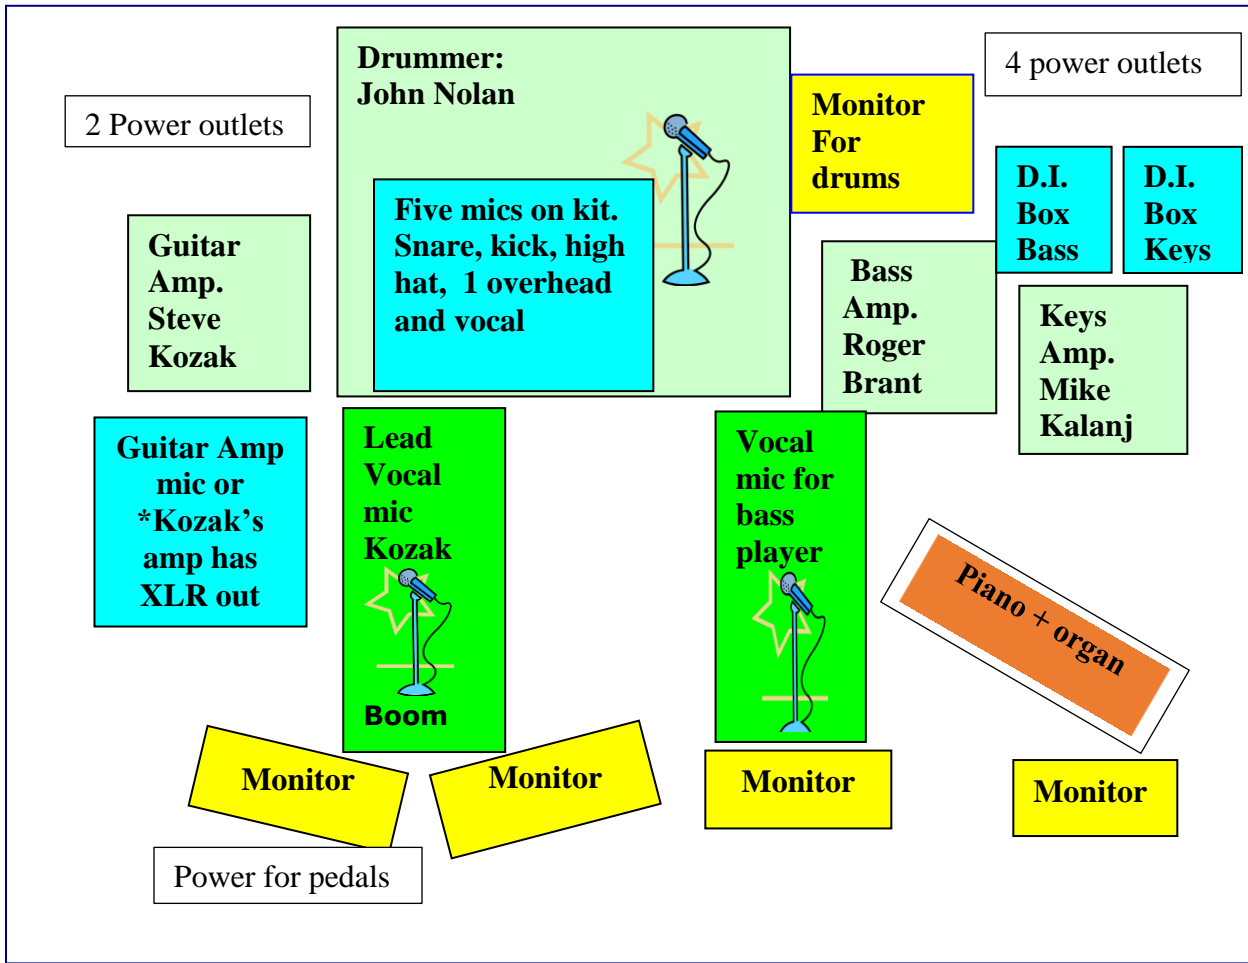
Drummer:
John Nolan

4 power outlets

2 Power outlets

Monitor
For
drums

Five mics on kit.
Snare, kick, high hat, 1 overhead and vocal

D.I. Box Bass

D.I. Box Keys

Guitar Amp. Steve Kozak

Bass Amp. Roger Brant

Keys Amp. Mike Kalanj

Guitar Amp mic or *Kozak's amp has XLR out

Lead Vocal mic Kozak

Boom

Vocal mic for bass player

Piano + organ

Monitor

Monitor

Monitor

Monitor

Power for pedals